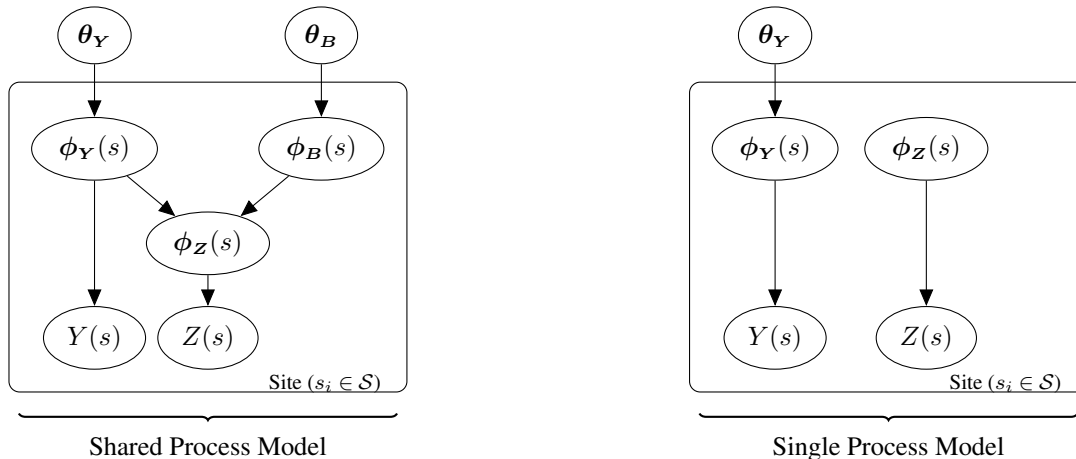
$\boldsymbol{\theta_Y}$

$\boldsymbol{\theta_B}$

$\boldsymbol{\phi_Y}(s)$

$\boldsymbol{\phi_B}(s)$

$\boldsymbol{\phi_Z}(s)$

$Y(s)$

$Z(s)$

Site ($s_i \in \mathcal{S}$)

Shared Process Model

$\boldsymbol{\theta_Y}$

$\boldsymbol{\phi_Y}(s)$

$\boldsymbol{\phi_Z}(s)$

$Y(s)$

$Z(s)$

Site ($s_i \in \mathcal{S}$)

Single Process Model